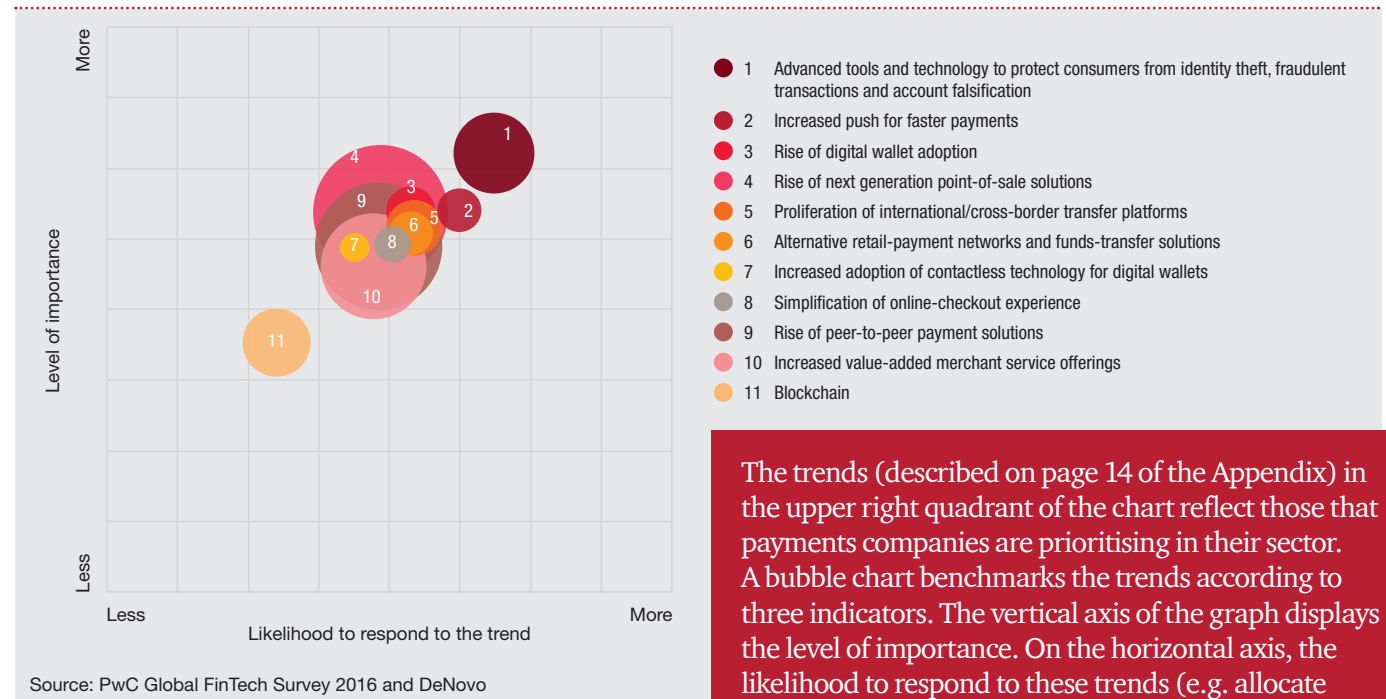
More

Level of importance

Less

4

9

3

1

2

5

6

7

8

10

11

Less

More

Likelihood to respond to the trend

Source: PwC Global FinTech Survey 2016 and DeNovo

1 Advanced tools and technology to protect consumers from identity theft, fraudulent transactions and account falsification

2 Increased push for faster payments

3 Rise of digital wallet adoption

4 Rise of next generation point-of-sale solutions

5 Proliferation of international/cross-border transfer platforms

6 Alternative retail-payment networks and funds-transfer solutions

7 Increased adoption of contactless technology for digital wallets

8 Simplification of online-checkout experience

9 Rise of peer-to-peer payment solutions

10 Increased value-added merchant service offerings

11 Blockchain

The trends (described on page 14 of the Appendix) in the upper right quadrant of the chart reflect those that payments companies are prioritising in their sector. A bubble chart benchmarks the trends according to three indicators. The vertical axis of the graph displays the level of importance. On the horizontal axis, the likelihood to respond to these trends (e.g. allocate